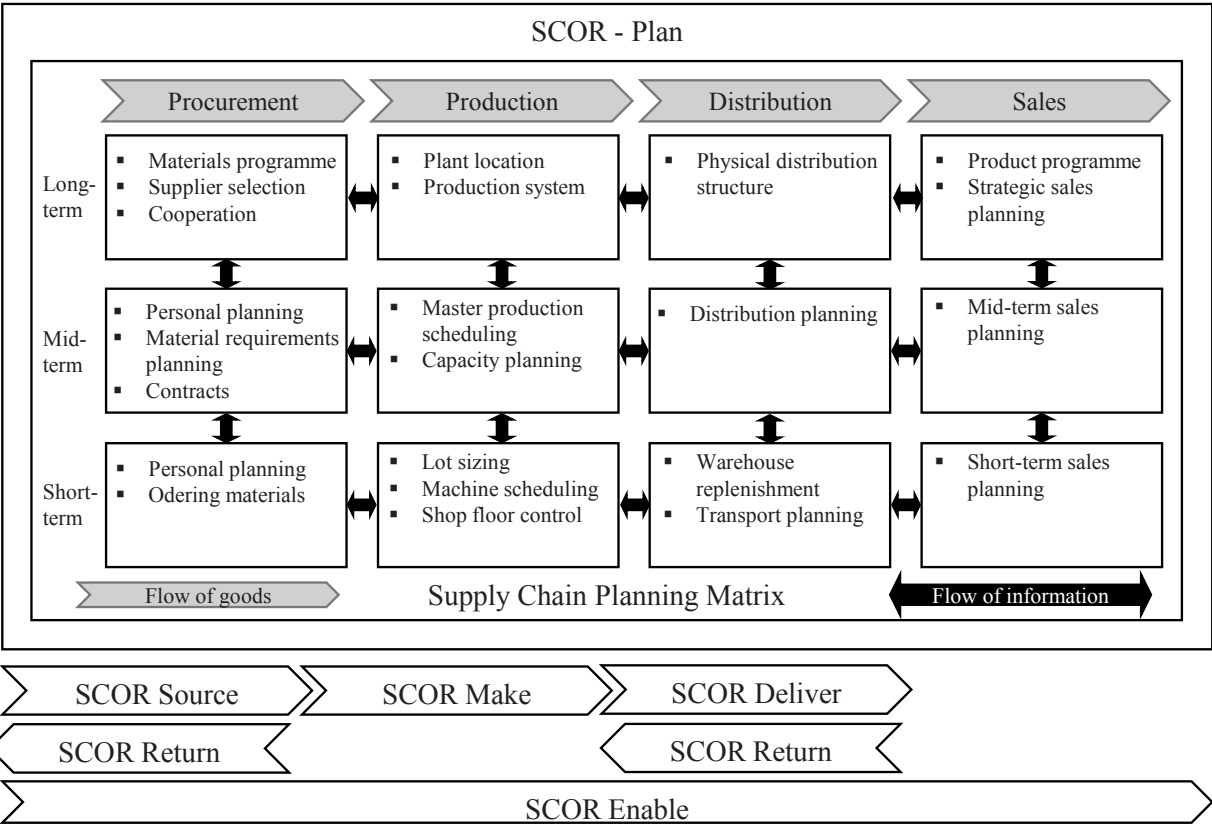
SCOR - Plan

Procurement

Production

Distribution

Sales

Long-term

- Materials programme
- Supplier selection
- Cooperation

- Plant location
- Production system

- Physical distribution structure

- Product programme
- Strategic sales planning

Mid-term

- Personal planning
- Material requirements planning
- Contracts

- Master production scheduling
- Capacity planning

- Distribution planning

- Mid-term sales planning

Short-term

- Personal planning
- Odering materials

- Lot sizing
- Machine scheduling
- Shop floor control

- Warehouse replenishment
- Transport planning

- Short-term sales planning

Flow of goods

Supply Chain Planning Matrix

Flow of information

SCOR Source

SCOR Make

SCOR Deliver

SCOR Return

SCOR Return

SCOR Enable